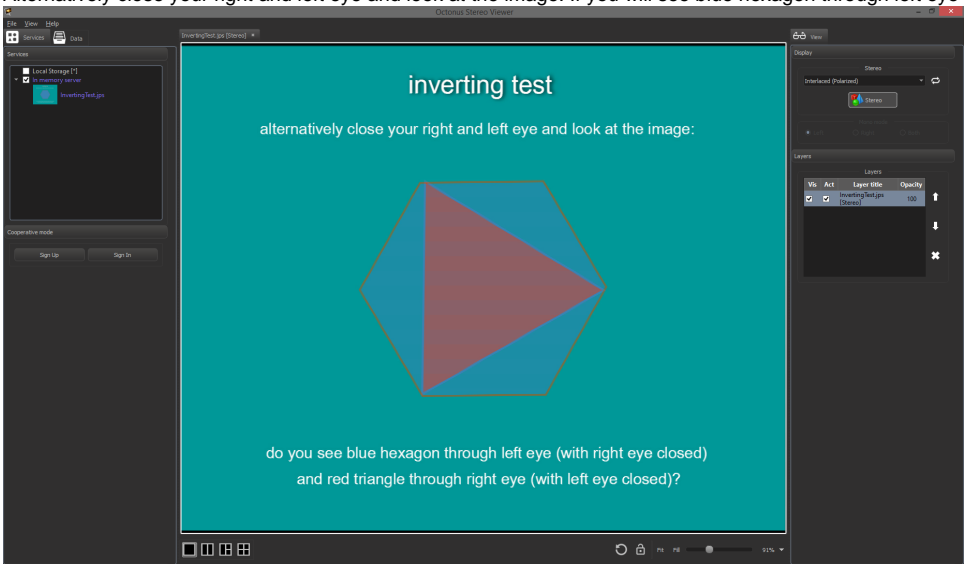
alternatively close your right and left eye and look at the image. if you will see blue hexagon through left eye a

Octonus Stereo Viewer

File View Help

Services Data

Services

Local Storage [\*]
In memory server
InvertingTest.jps

Cooperative mode

Sign Up Sign In

InvertingTest.jps [Stereo]

inverting test

alternatively close your right and left eye and look at the image:

do you see blue hexagon through left eye (with right eye closed) and red triangle through right eye (with left eye closed)?

Fit Fill 91%

View

Display

Stereo

Interlaced (Polarized)

Stereo

Left Right Both

Layers

Layers

| Vis | Act | Layer title | Opacity |
|---|---|---|---|
| ☑ | ☑ | InvertingTest.jps [Stereo] | 100 |